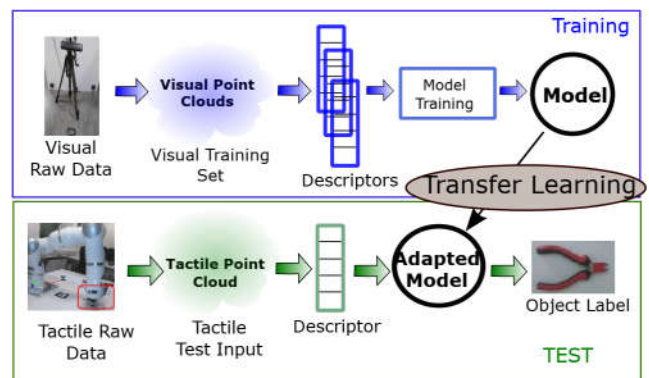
Training

Visual Raw Data

Visual Point Clouds

Visual Training Set

Descriptors

Model Training

Model

Transfer Learning

Tactile Raw Data

Tactile Point Cloud

Tactile Test Input

Descriptor

Adapted Model

Object Label

TEST